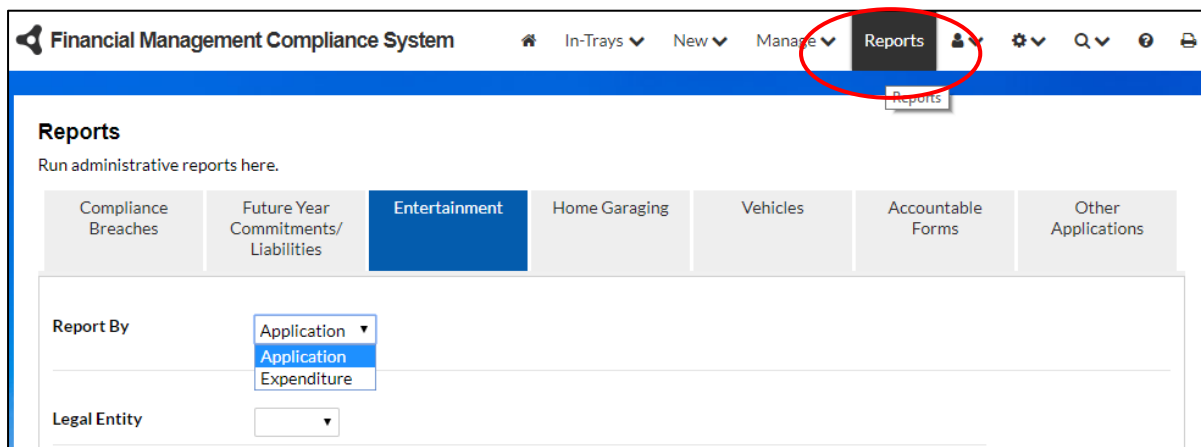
Financial Management Compliance System

In-Trays New Manage Reports

Reports

Reports

Run administrative reports here.

| Compliance Breaches | Future Year Commitments/ Liabilities | Entertainment | Home Garaging | Vehicles | Accountable Forms | Other Applications |
|---|---|---|---|---|---|---|

Report By Application ▼

Application

Expenditure

Legal Entity ▼